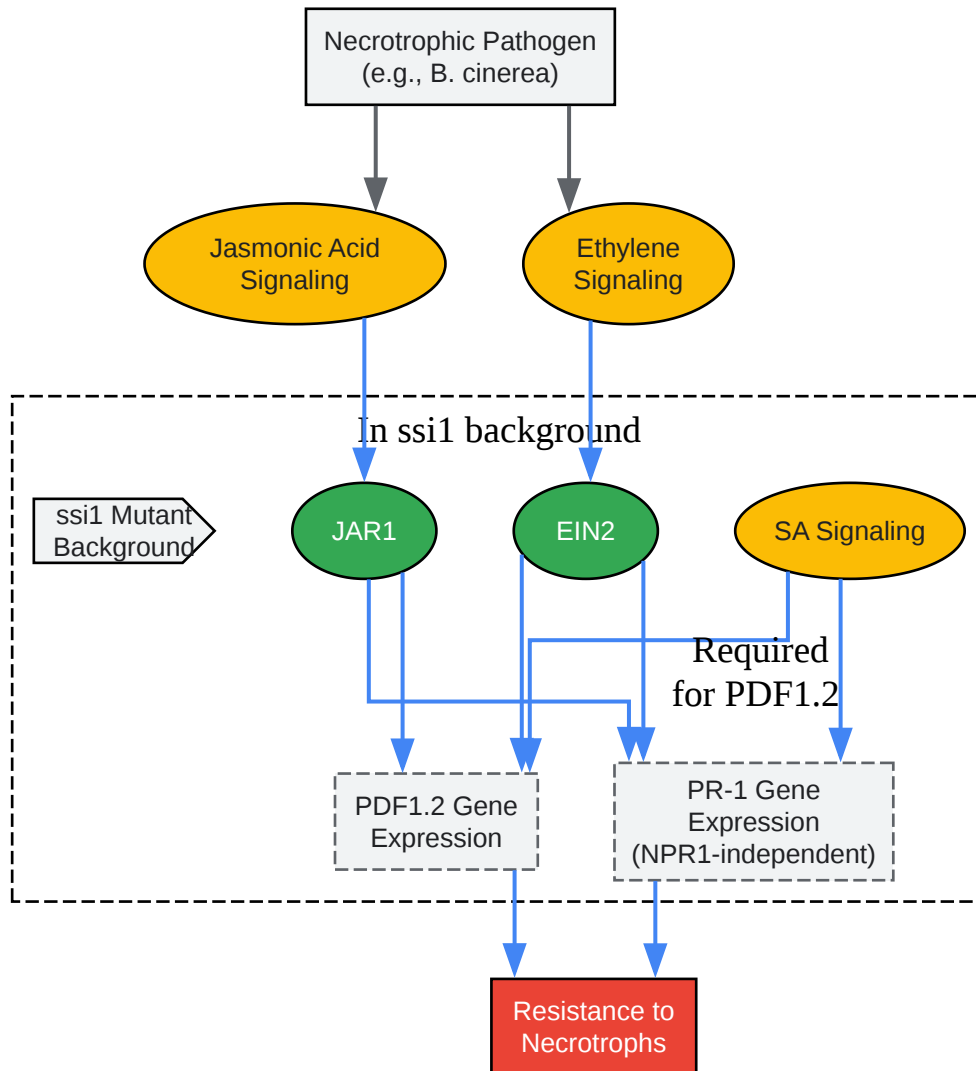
Necrotrophic Pathogen
(e.g., B. cinerea)

Jasmonic Acid Signaling

Ethylene Signaling

In ssi1 background

ssi1 Mutant Background

JAR1

EIN2

SA Signaling

Required for PDF1.2

PDF1.2 Gene Expression

PR-1 Gene Expression (NPR1-independent)

Resistance to Necrotrophs